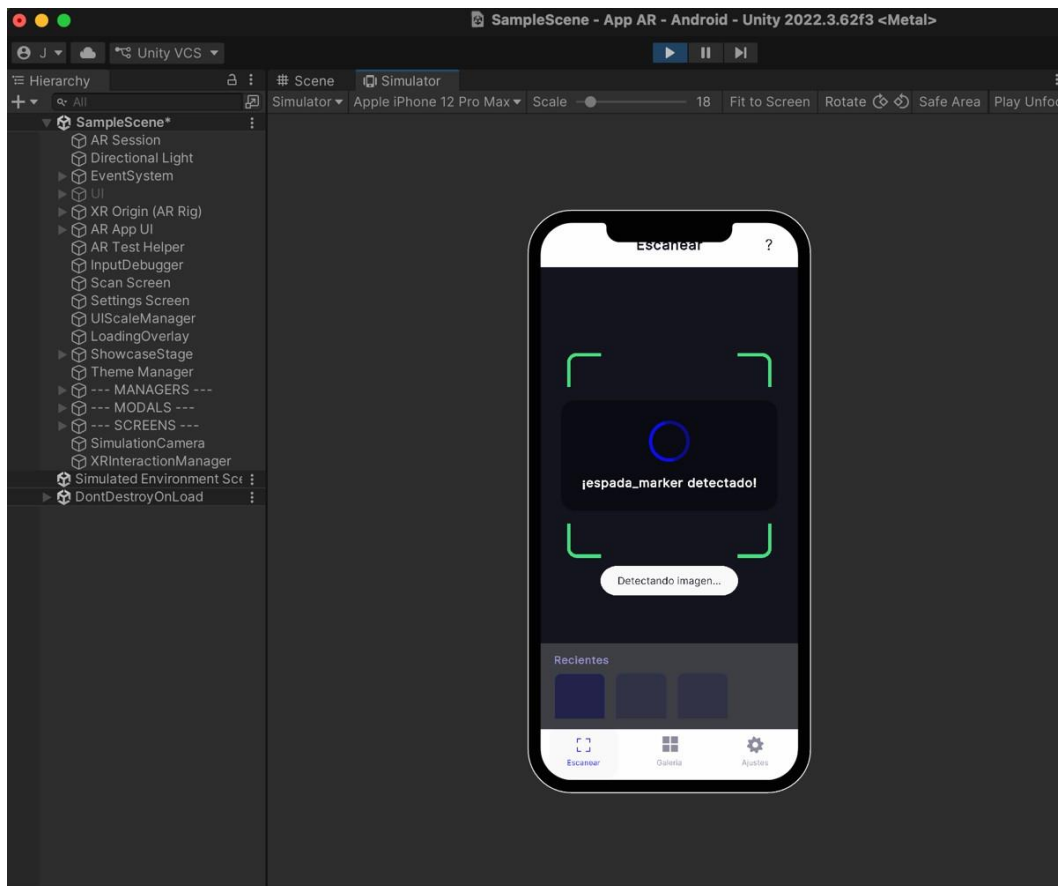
SampleScene - App AR - Android - Unity 2022.3.62f3 <Metal>

J ▾ Unity VCS ▾

Hierarchy
All
SampleScene*
AR Session
Directional Light
EventSystem
UI
XR Origin (AR Rig)
AR App UI
AR Test Helper
InputDebugger
Scan Screen
Settings Screen
UIScaleManager
LoadingOverlay
ShowcaseStage
Theme Manager
--- MANAGERS ---
--- MODALS ---
--- SCREENS ---
SimulationCamera
XRInteractionManager
Simulated Environment Sce
DontDestroyOnLoad

Scene
Simulator
Simulator ▾ Apple iPhone 12 Pro Max ▾ Scale 18 Fit to Screen Rotate Safe Area Play Unfo

Escanear ?

¡espada_marker detectado!

Detectando imagen...

Recientes

Escanear Galería Ajustes